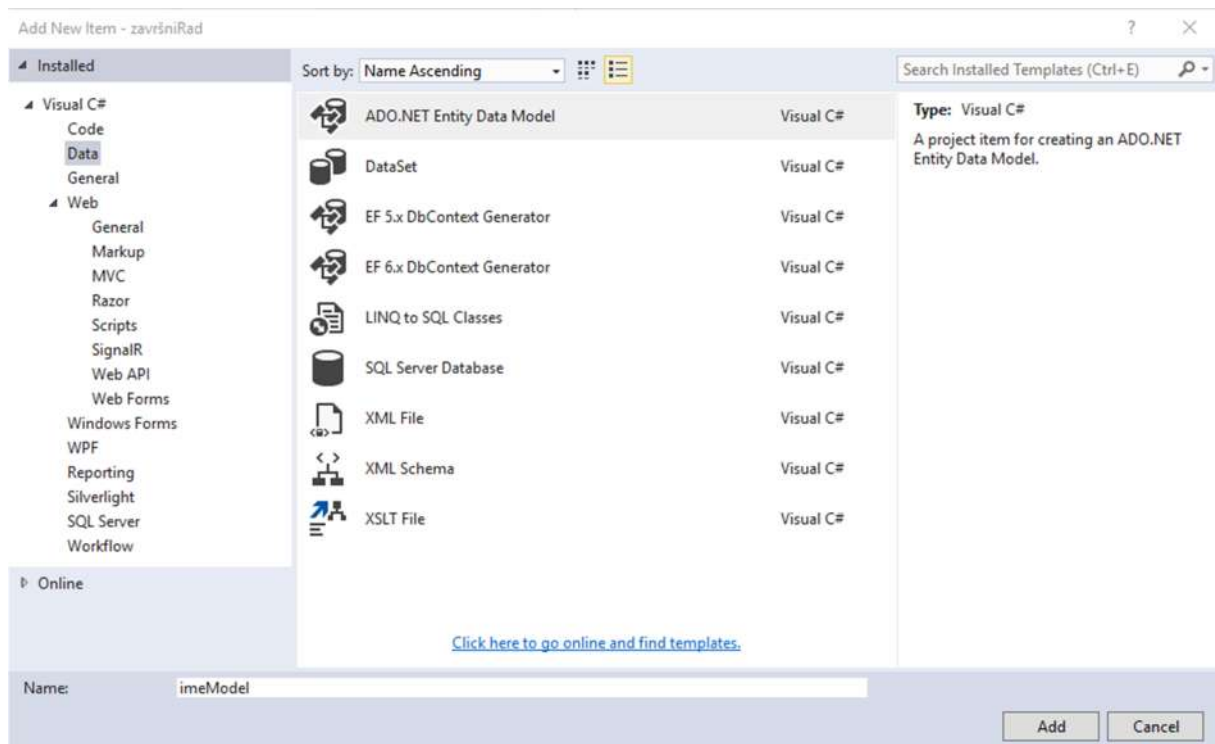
Add New Item - završniRad

? ×

◢ Installed

Sort by: Name Ascending

Search Installed Templates (Ctrl+E)

◢ Visual C#
Code
Data
General
◢ Web
General
Markup
MVC
Razor
Scripts
SignalR
Web API
Web Forms
Windows Forms
WPF
Reporting
Silverlight
SQL Server
Workflow

▷ Online

| | |
|---|---|
| ADO.NET Entity Data Model | Visual C# |
| DataSet | Visual C# |
| EF 5.x DbContext Generator | Visual C# |
| EF 6.x DbContext Generator | Visual C# |
| LINQ to SQL Classes | Visual C# |
| SQL Server Database | Visual C# |
| XML File | Visual C# |
| XML Schema | Visual C# |
| XSLT File | Visual C# |

Click here to go online and find templates.

Type: Visual C#

A project item for creating an ADO.NET Entity Data Model.

Name: imeModel

Add Cancel